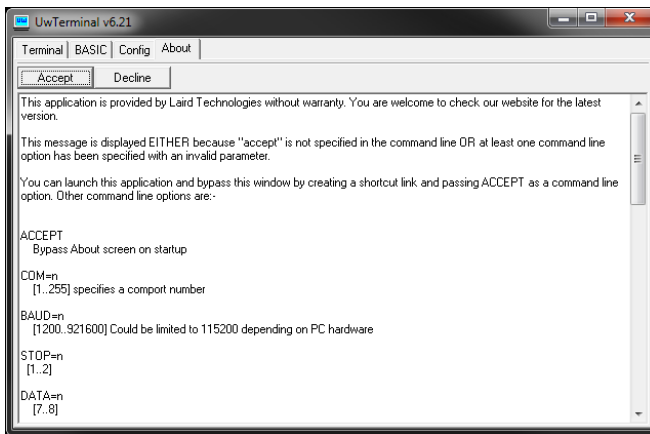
UwTerminal v6.21

Terminal | BASIC | Config | About

Accept | Decline

This application is provided by Laird Technologies without warranty. You are welcome to check our website for the latest version.

This message is displayed EITHER because "accept" is not specified in the command line OR at least one command line option has been specified with an invalid parameter.

You can launch this application and bypass this window by creating a shortcut link and passing ACCEPT as a command line option. Other command line options are:-

ACCEPT
Bypass About screen on startup

COM=n
[1..255] specifies a comport number

BAUD=n
[1200..921600] Could be limited to 115200 depending on PC hardware

STOP=n
[1..2]

DATA=n
[7..8]